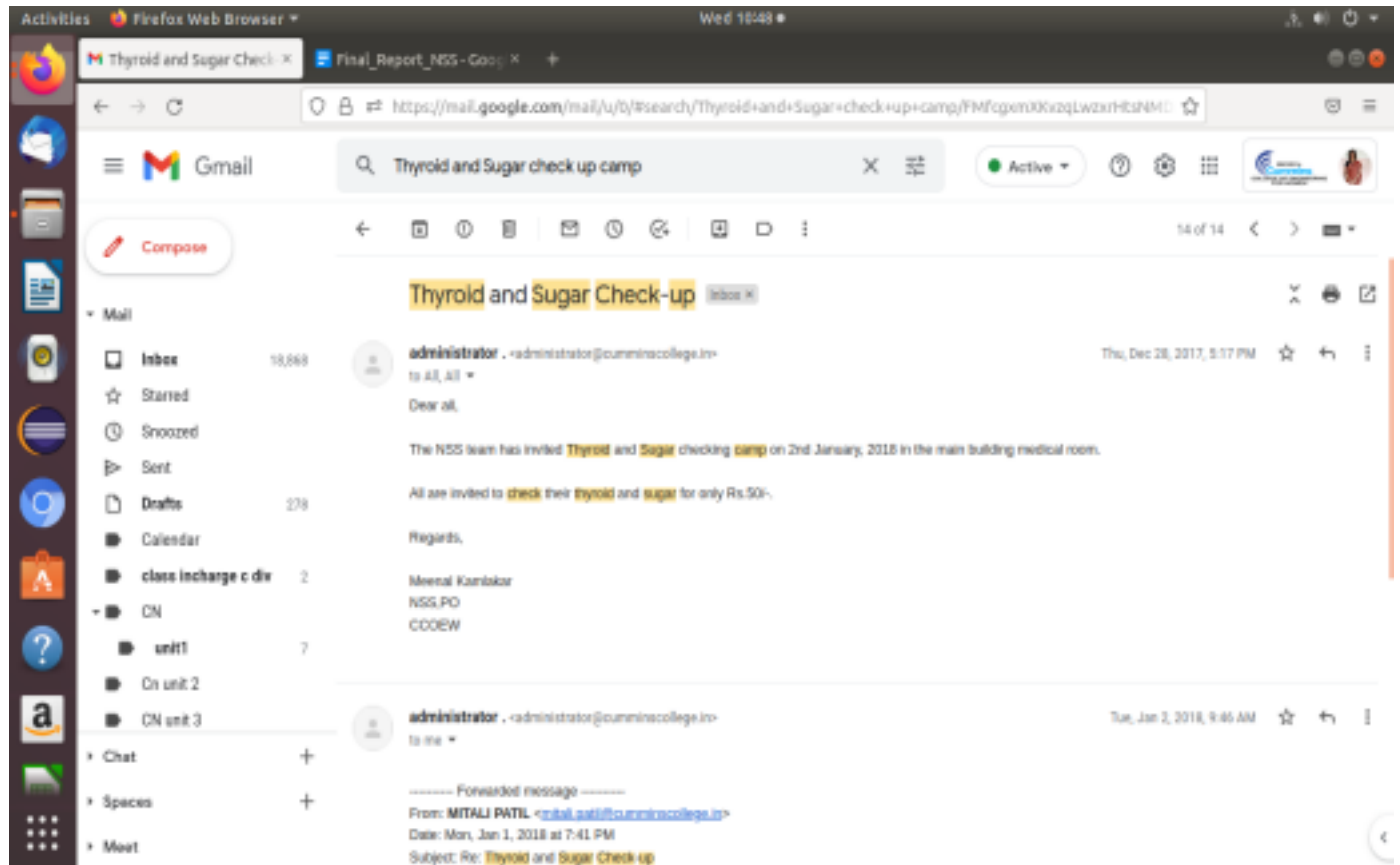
Activities Firefox Web Browser ▾ Wed 10:48 ●

Thyroid and Sugar Check × Final_Report_NSS - Goog × +

https://mail.google.com/mail/u/0/#search/Thyroid+and+Sugar+check+up+camp/FMfcgxmXKxzqLwzxrHtsNM

Gmail

Thyroid and Sugar check up camp

Active ▾

Compose

▾ Mail

Inbox 18,668

Starred

Snoozed

Sent

Drafts 278

Calendar

class incharge c div 2

CN

unit1 7

Cn unit 2

CN unit 3

› Chat +

› Spaces +

› Meet

14 of 14

Thyroid and Sugar Check-up Inbox ×

administrator . <administrator@cumminscollege.in>
to All, All ▾

Thu, Dec 28, 2017, 5:17 PM

Dear all,

The NSS team has invited Thyroid and Sugar checking camp on 2nd January, 2018 in the main building medical room.

All are invited to check their thyroid and sugar for only Rs.50/-.

Regards,

Meenal Kamlakar
NSS,PO
CCOEW

administrator . <administrator@cumminscollege.in>
to me ▾

Tue, Jan 2, 2018, 9:46 AM

---------- Forwarded message ---------
From: MITALI PATIL <mitali.patil@cumminscollege.in>
Date: Mon, Jan 1, 2018 at 7:41 PM
Subject: Re: Thyroid and Sugar Check-up